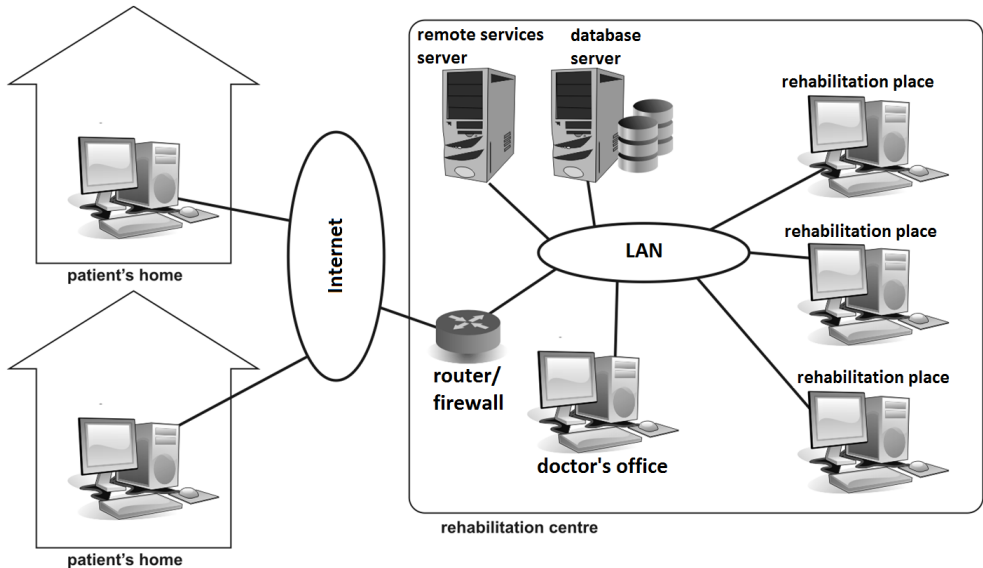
patient's home

patient's home

Internet

remote services server

database server

rehabilitation place

rehabilitation place

rehabilitation place

LAN

router/ firewall

doctor's office

rehabilitation centre